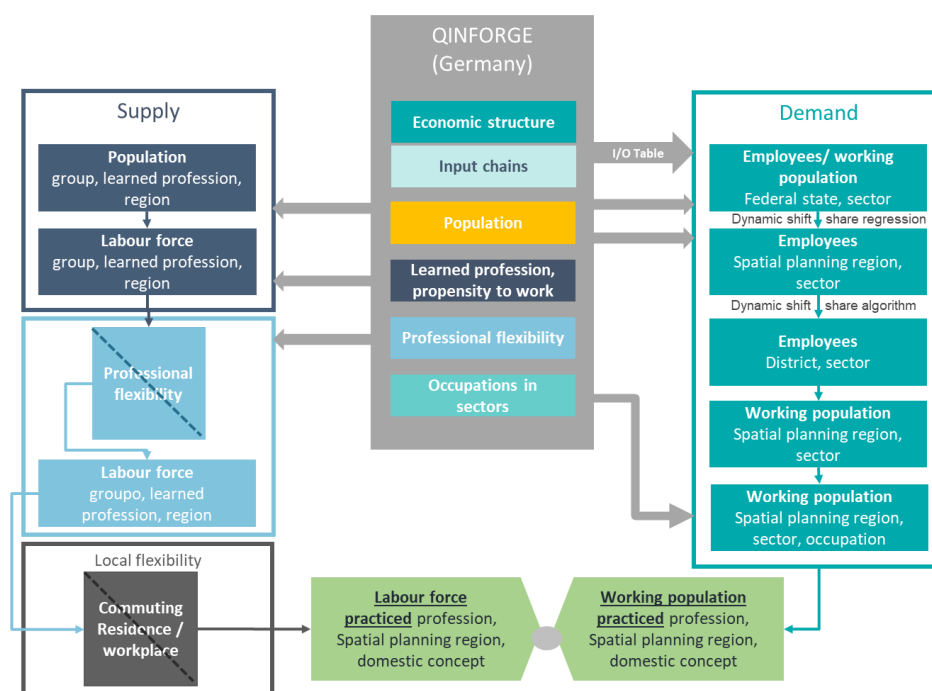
QINFORGE
(Germany)

Supply

Population
group, learned profession, region

Labour force
group, learned profession, region

Professional flexibility

Labour force
groupo, learned profession, region

Local flexibility

Commuting
Residence / workplace

Economic structure

Input chains

Population

Learned profession, propensity to work

Professional flexibility

Occupations in sectors

I/O Table

Demand

Employees/ working population
Federal state, sector

Dynamic shift share regression

Employees
Spatial planning region, sector

Dynamic shift share algorithm

Employees
District, sector

Working population
Spatial planning region, sector

Working population
Spatial planning region, sector, occupation

Labour force practiced profession, Spatial planning region, domestic concept

Working population practiced profession, Spatial planning region, domestic concept